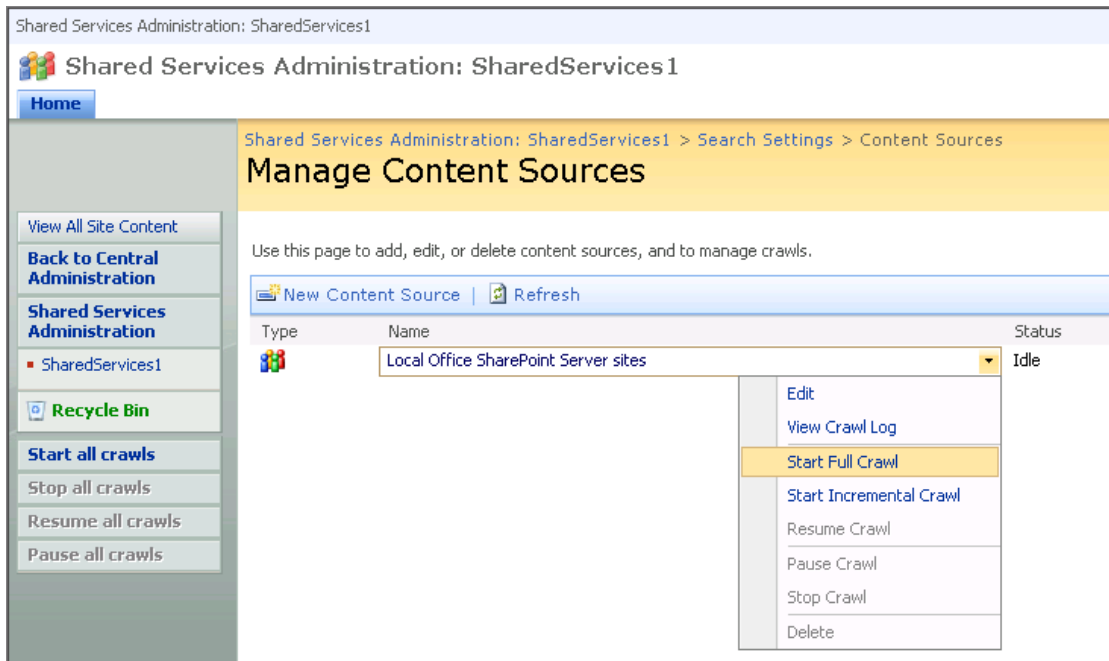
Shared Services Administration: SharedServices1

Shared Services Administration: SharedServices1

Home

Shared Services Administration: SharedServices1 > Search Settings > Content Sources

Manage Content Sources

View All Site Content

Back to Central Administration

Shared Services Administration

SharedServices1

Recycle Bin

Start all crawls

Stop all crawls

Resume all crawls

Pause all crawls

Use this page to add, edit, or delete content sources, and to manage crawls.

New Content Source | Refresh

| Type | Name | Status |
|---|---|---|
| | Local Office SharePoint Server sites | Idle |

Edit

View Crawl Log

Start Full Crawl

Start Incremental Crawl

Resume Crawl

Pause Crawl

Stop Crawl

Delete